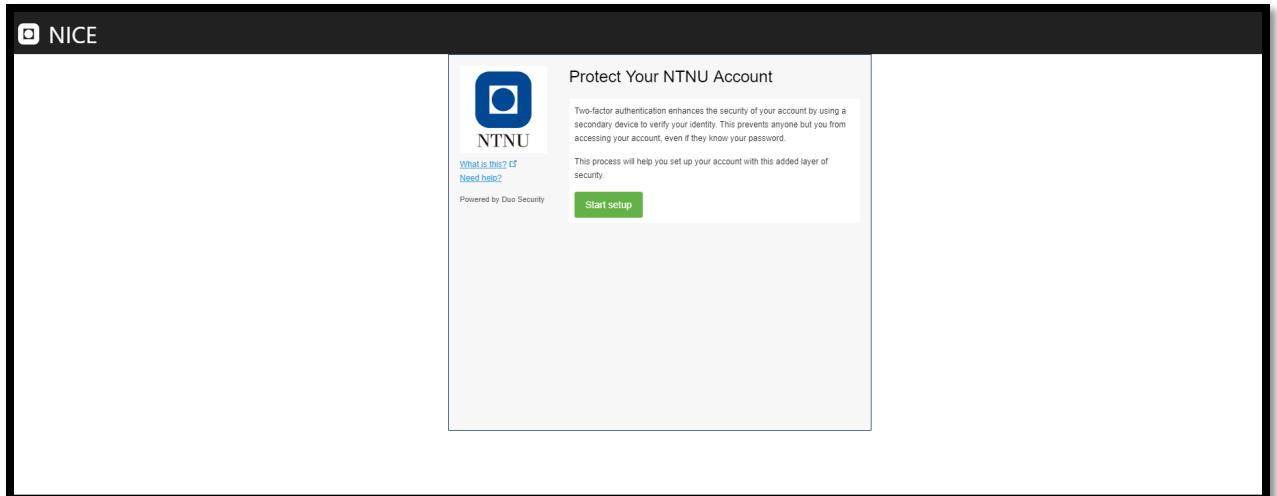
NICE

NTNU

What is this?
Need help?

Powered by Duo Security

Protect Your NTNU Account

Two-factor authentication enhances the security of your account by using a secondary device to verify your identity. This prevents anyone but you from accessing your account, even if they know your password.

This process will help you set up your account with this added layer of security.

Start setup